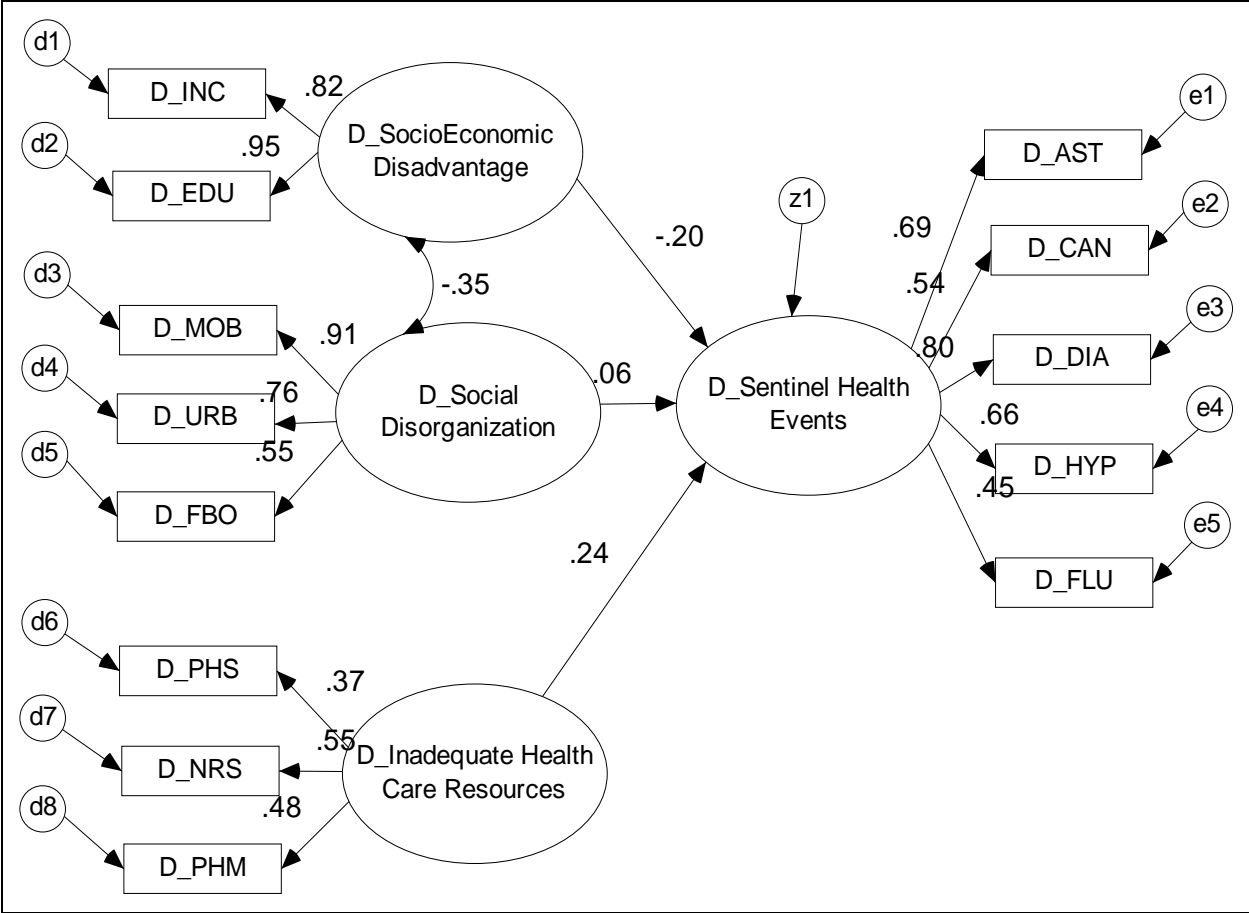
d1
D_INC
.82
d2
.95
D_EDU
D_SocioEconomic Disadvantage
-.20
-.35
d3
D_MOB
.91
d4
.76
D_URB
D_Social Disorganization
.06
.55
d5
D_FBO
.24
z1
D_Sentinel Health Events
.69
.54
.80
.66
.45
e1
D_AST
e2
D_CAN
e3
D_DIA
e4
D_HYP
e5
D_FLU
d6
D_PHS
.37
d7
.55
D_NRS
D_Inadequate Health Care Resources
.48
d8
D_PHM